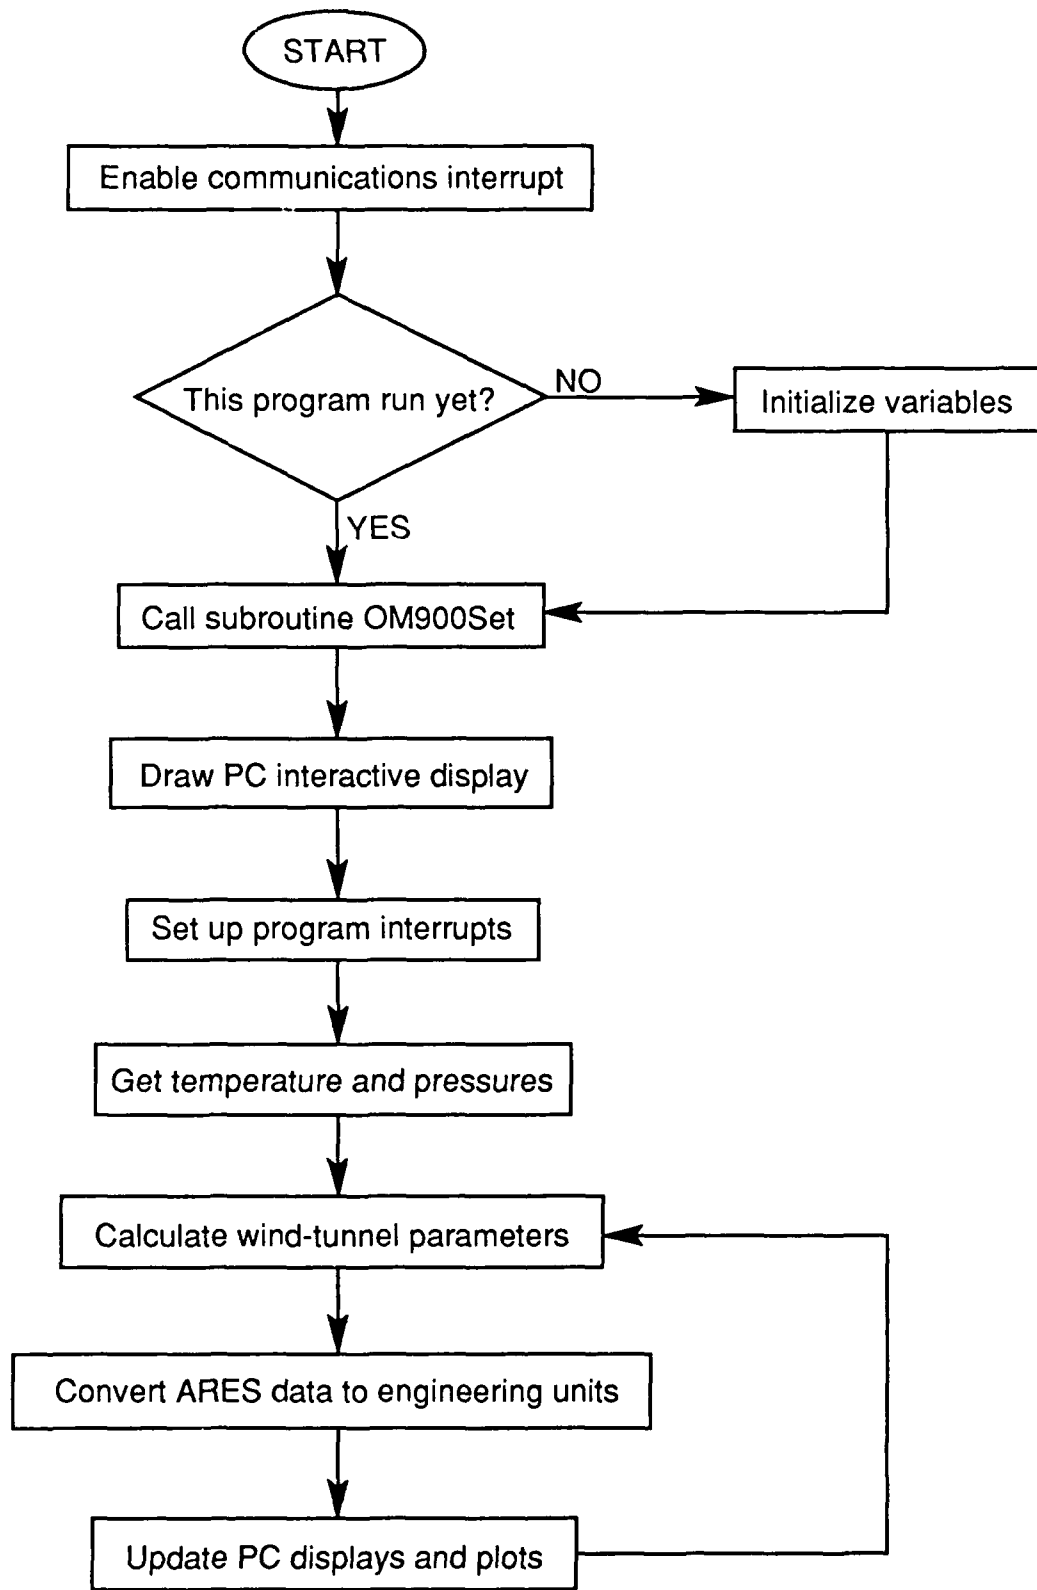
START

Enable communications interrupt

This program run yet?

NO

Initialize variables

YES

Call subroutine OM900Set

Draw PC interactive display

Set up program interrupts

Get temperature and pressures

Calculate wind-tunnel parameters

Convert ARES data to engineering units

Update PC displays and plots